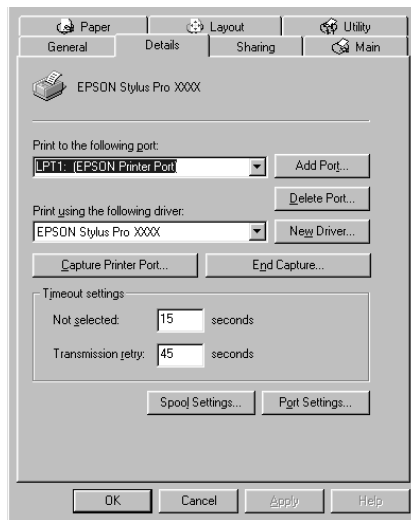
Paper
Layout
Utility
General
Details
Sharing
Main

EPSON Stylus Pro XXXX

Print to the following port:
LPT1: (EPSON Printer Port)
Add Port...
Delete Port...
Print using the following driver:
EPSON Stylus Pro XXXX
New Driver...
Capture Printer Port...
End Capture...

Timeout settings
Not selected: 15 seconds
Transmission retry: 45 seconds

Spool Settings...
Port Settings...

OK
Cancel
Apply
Help